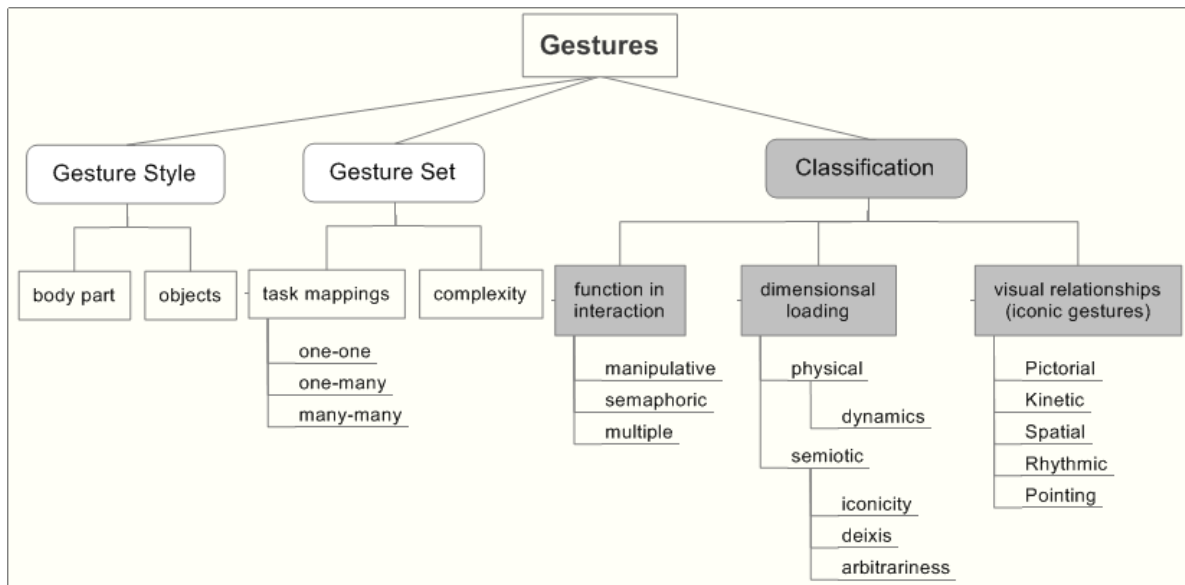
Gestures

Gesture Style

body part

objects

Gesture Set

task mappings

one-one

one-many

many-many

complexity

Classification

function in interaction

manipulative

semaphoric

multiple

dimensionsal loading

physical

dynamics

semiotic

iconicity

deixis

arbitrariness

visual relationships (iconic gestures)

Pictorial

Kinetic

Spatial

Rhythmic

Pointing